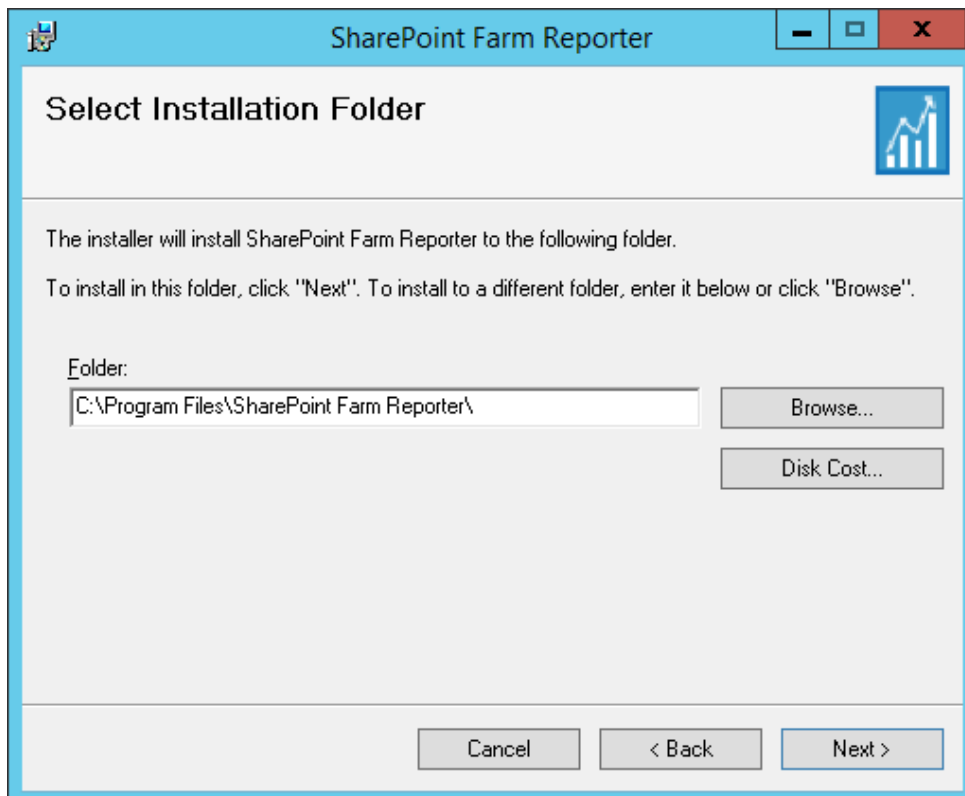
SharePoint Farm Reporter

Select Installation Folder

The installer will install SharePoint Farm Reporter to the following folder.

To install in this folder, click "Next". To install to a different folder, enter it below or click "Browse".

Folder:
C:\Program Files\SharePoint Farm Reporter\

Browse...

Disk Cost...

Cancel

< Back

Next >